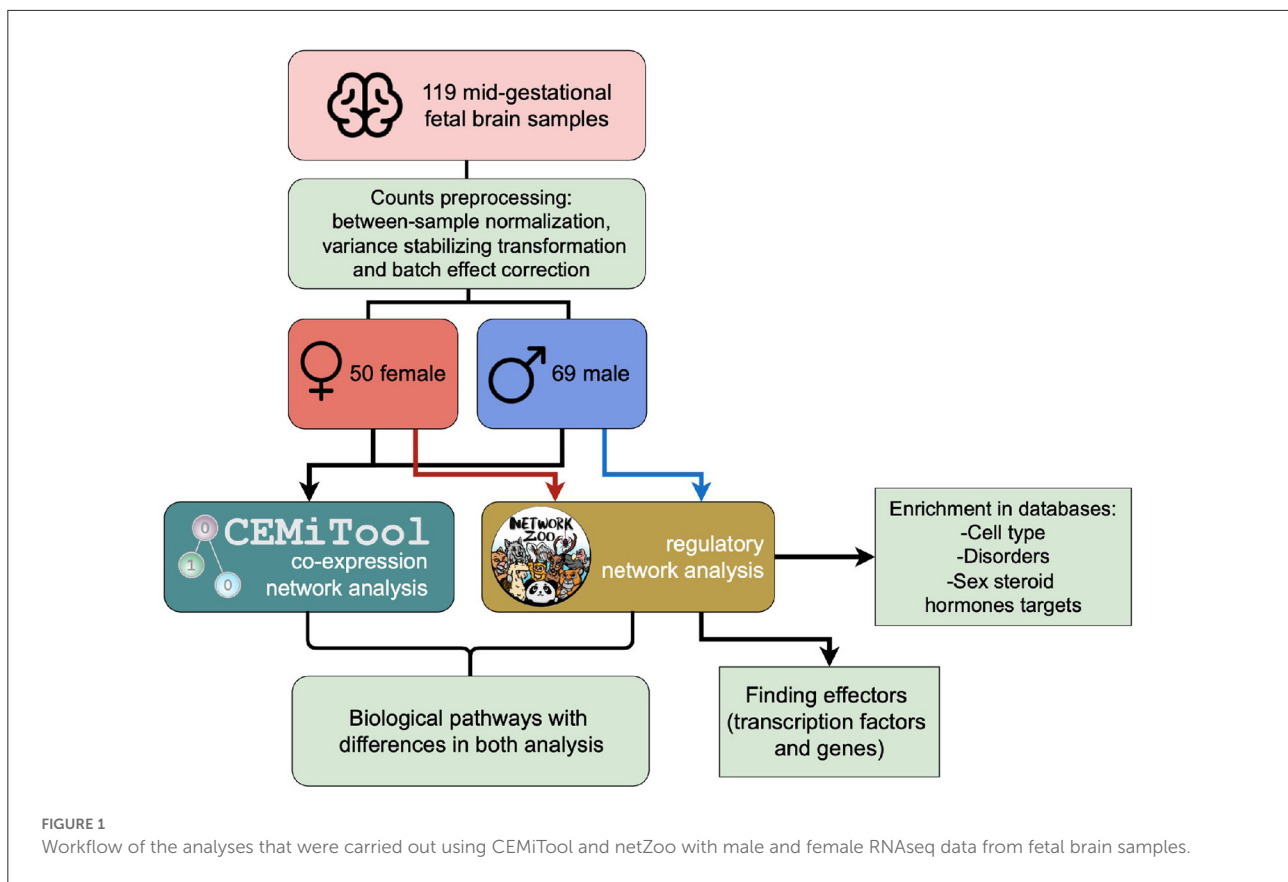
119 mid-gestational fetal brain samples

Counts preprocessing: between-sample normalization, variance stabilizing transformation and batch effect correction

50 female

69 male

0
1
0
CEMiTool
co-expression network analysis

NETWORK ZOO

regulatory network analysis

Enrichment in databases:
-Cell type
-Disorders
-Sex steroid hormones targets

Biological pathways with differences in both analysis

Finding effectors (transcription factors and genes)

FIGURE 1
Workflow of the analyses that were carried out using CEMiTool and netZoo with male and female RNAseq data from fetal brain samples.